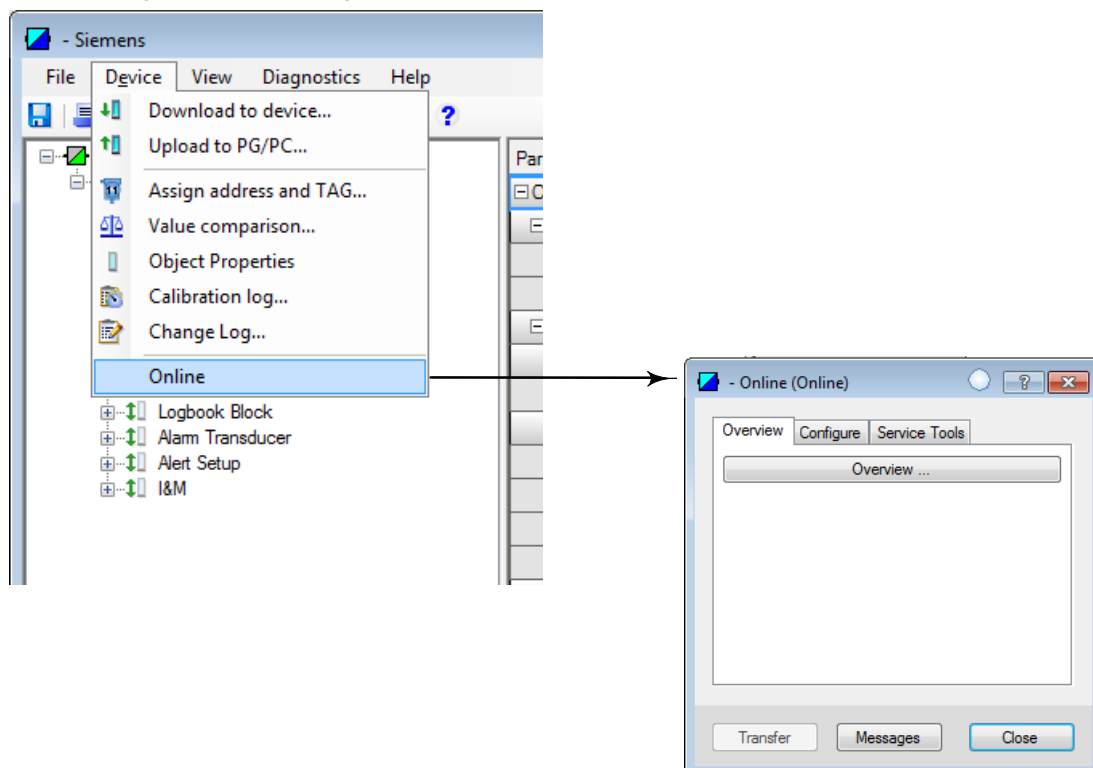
- Siemens

File Device View Diagnostics Help

Download to device...
Upload to PG/PC...
Assign address and TAG...
Value comparison...
Object Properties
Calibration log...
Change Log...
Online

Par

Logbook Block
Alarm Transducer
Alert Setup
I&M

- Online (Online)

Overview Configure Service Tools

Overview ...

Transfer Messages Close